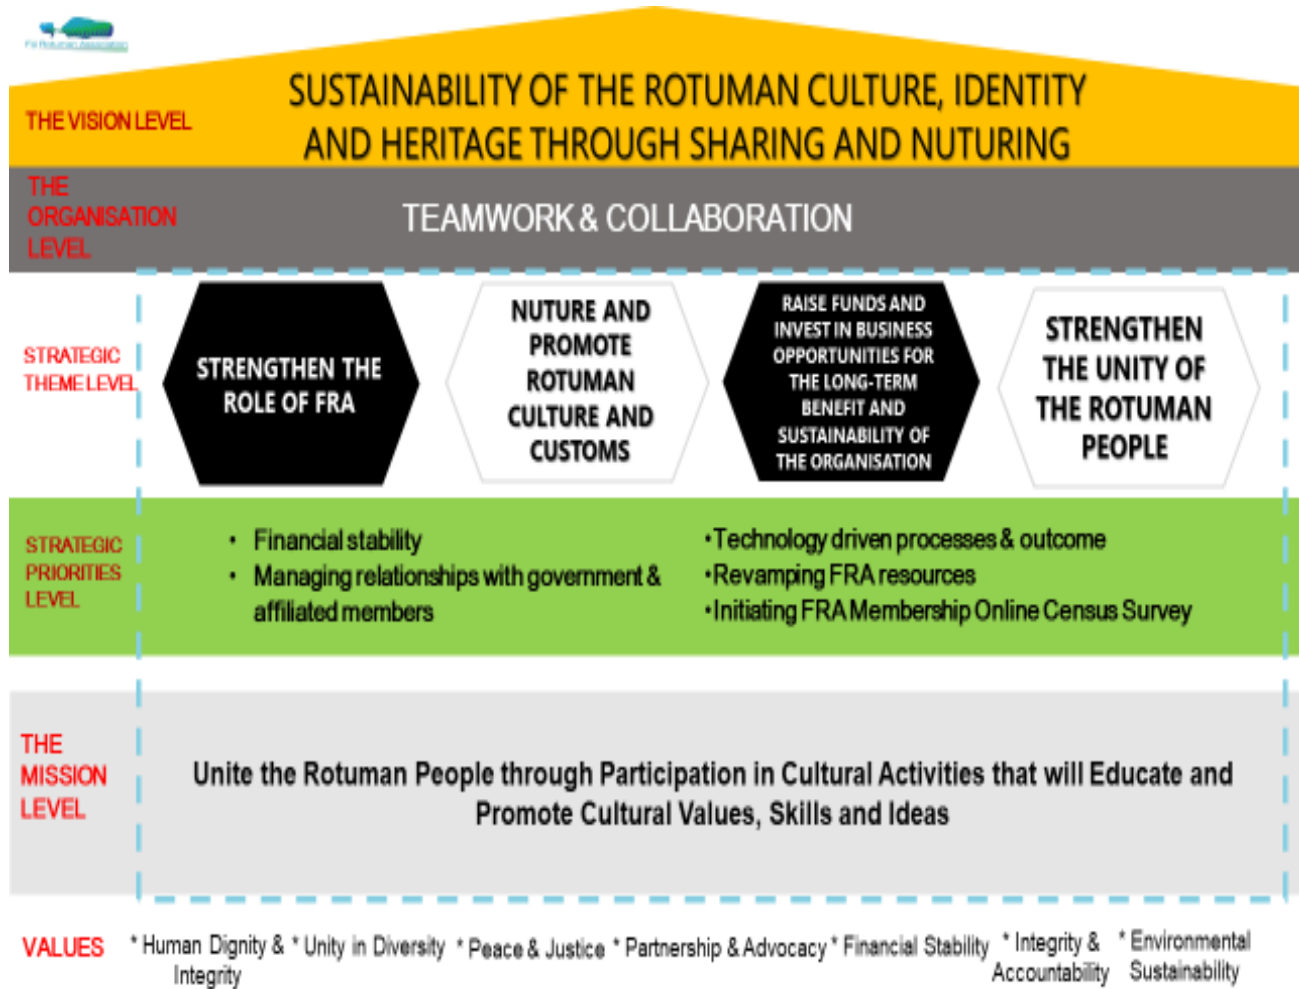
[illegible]

THE VISION LEVEL

SUSTAINABILITY OF THE ROTUMAN CULTURE, IDENTITY AND HERITAGE THROUGH SHARING AND NUTURING

THE ORGANISATION LEVEL

TEAMWORK & COLLABORATION

STRATEGIC THEME LEVEL

STRENGTHEN THE ROLE OF FRA

NUTURE AND PROMOTE ROTUMAN CULTURE AND CUSTOMS

RAISE FUNDS AND INVEST IN BUSINESS OPPORTUNITIES FOR THE LONG-TERM BENEFIT AND SUSTAINABILITY OF THE ORGANISATION

STRENGTHEN THE UNITY OF THE ROTUMAN PEOPLE

STRATEGIC PRIORITIES LEVEL

• Financial stability
• Managing relationships with government & affiliated members

•Technology driven processes & outcome
•Revamping FRA resources
•Initiating FRA Membership Online Census Survey

THE MISSION LEVEL

Unite the Rotuman People through Participation in Cultural Activities that will Educate and Promote Cultural Values, Skills and Ideas

VALUES

* Human Dignity & Integrity * Unity in Diversity * Peace & Justice * Partnership & Advocacy * Financial Stability * Integrity & Accountability * Environmental Sustainability